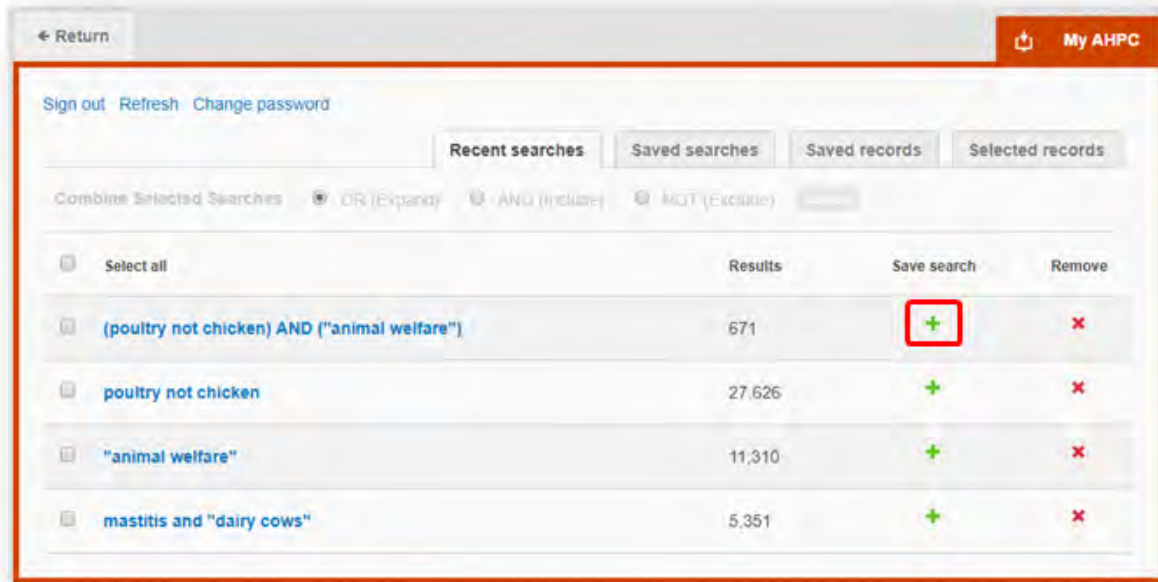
← Return

My AHPC

Sign out Refresh Change password

Recent searches | Saved searches | Saved records | Selected records

Combine Selected Searches OR (Expand) AND (Include) NOT (Exclude) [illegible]

| | Select all | Results | Save search | Remove |
|---|---|---|---|---|
| | (poultry not chicken) AND ("animal welfare") | 671 | + | × |
| | poultry not chicken | 27,626 | + | × |
| | "animal welfare" | 11,310 | + | × |
| | mastitis and "dairy cows" | 5,351 | + | × |